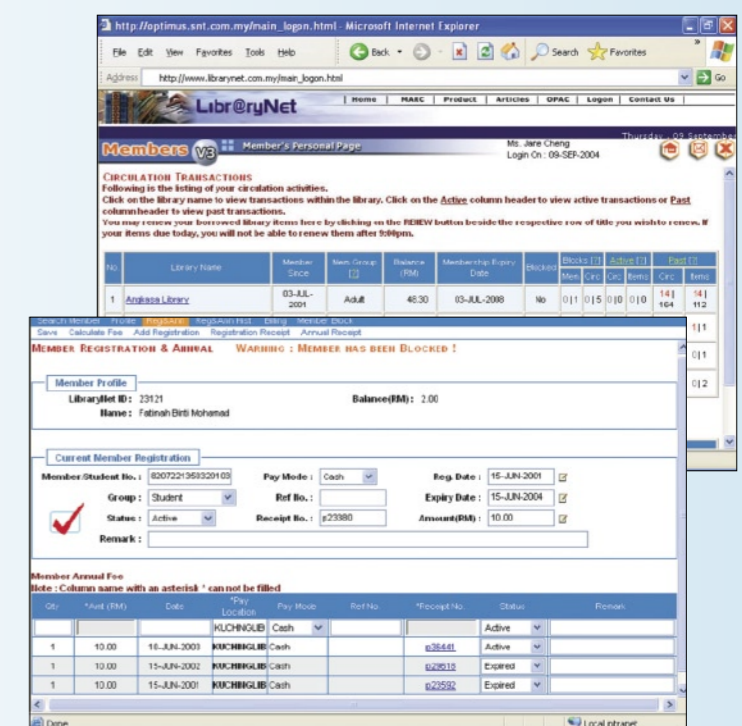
http://optimus.snt.com.my/main_logon.html - Microsoft Internet Explorer

File Edit View Favorites Tools Help

Back Search Favorites

Address http://www.librarynet.com.my/main_logon.html Go

Libr@ryNet

Home | MARC | Product | Articles | OPAC | Logon | Contact Us

Members V3 Member's Personal Page

Thursday, 09 September

Ms. Jane Cheng
Login On : 09-SEP-2004

CIRCULATION TRANSACTIONS
Following is the listing of your circulation activities.
Click on the library name to view transactions within the library. Click on the Active column header to view active transactions or Past column header to view past transactions.
You may renew your borrowed library items here by clicking on the RENEW button beside the respective row of title you wish to renew. If your items due today, you will not be able to renew them after 9:00pm.

| No. | Library Name | Member Since | Mem Group [?] | Balance (RM) | Membership Expiry Date | Blocked | Blocks [?] Mem | Blocks Circ | Active [?] Circ | Active Items | Past [?] Circ | Past Items |
|---|---|---|---|---|---|---|---|---|---|---|---|---|
| 1 | Angkasa Library | 03-JUL-2001 | Adult | 48.30 | 03-JUL-2008 | No | 0 \| 1 | 0 \| 5 | 0 \| 0 | 0 \| 0 | 14 \| 164 | 14 \| 112 |

1 | 1
0 | 1
0 | 2

Search Member Profile RegisAnn RegisAnn Hist Billing Member Block
Save Calculate Fee Add Registration Registration Receipt Annual Receipt

MEMBER REGISTRATION & ANNUAL WARNING : MEMBER HAS BEEN BLOCKED !

Member Profile
LibraryNet ID : 23121
Name : Fatinah Binti Mohamad
Balance(RM) : 2.00

Current Member Registration
Member/Student No. : 820722135832010
Pay Mode : Cash
Reg. Date : 15-JUN-2001
Group : Student
Ref No. :
Expiry Date : 15-JUN-2004
Status : Active
Receipt No. : p23380
Amount(RM) : 10.00
Remark :

Member Annual Fee
Note : Column name with an asterisk * can not be filled

| Qty | *Amt (RM) | Date | *Pay Location | Pay Mode | Ref No. | *Receipt No. | Status | Remark |
|---|---|---|---|---|---|---|---|---|
| | | | KUCHINGLIB | Cash | | | Active | |
| 1 | 10.00 | 16-JUN-2003 | KUCHINGLIB | Cash | | p36441 | Active | |
| 1 | 10.00 | 15-JUN-2002 | KUCHINGLIB | Cash | | p29615 | Expired | |
| 1 | 10.00 | 15-JUN-2001 | KUCHINGLIB | Cash | | p23592 | Expired | |

Done Local intranet